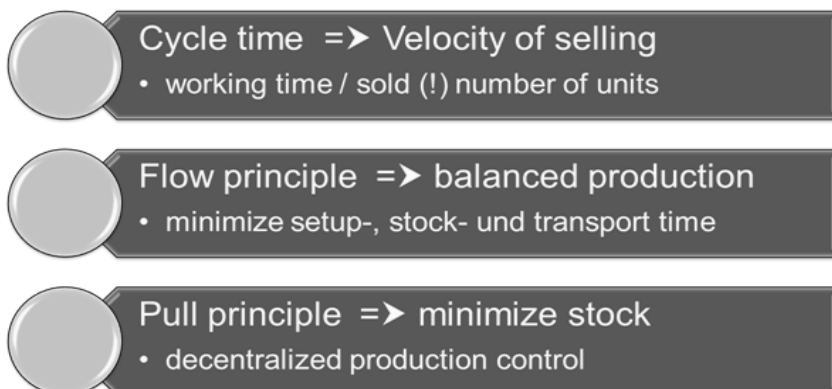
Cycle time =➤ Velocity of selling

• working time / sold (!) number of units

Flow principle =➤ balanced production

• minimize setup-, stock- und transport time

Pull principle =➤ minimize stock

• decentralized production control